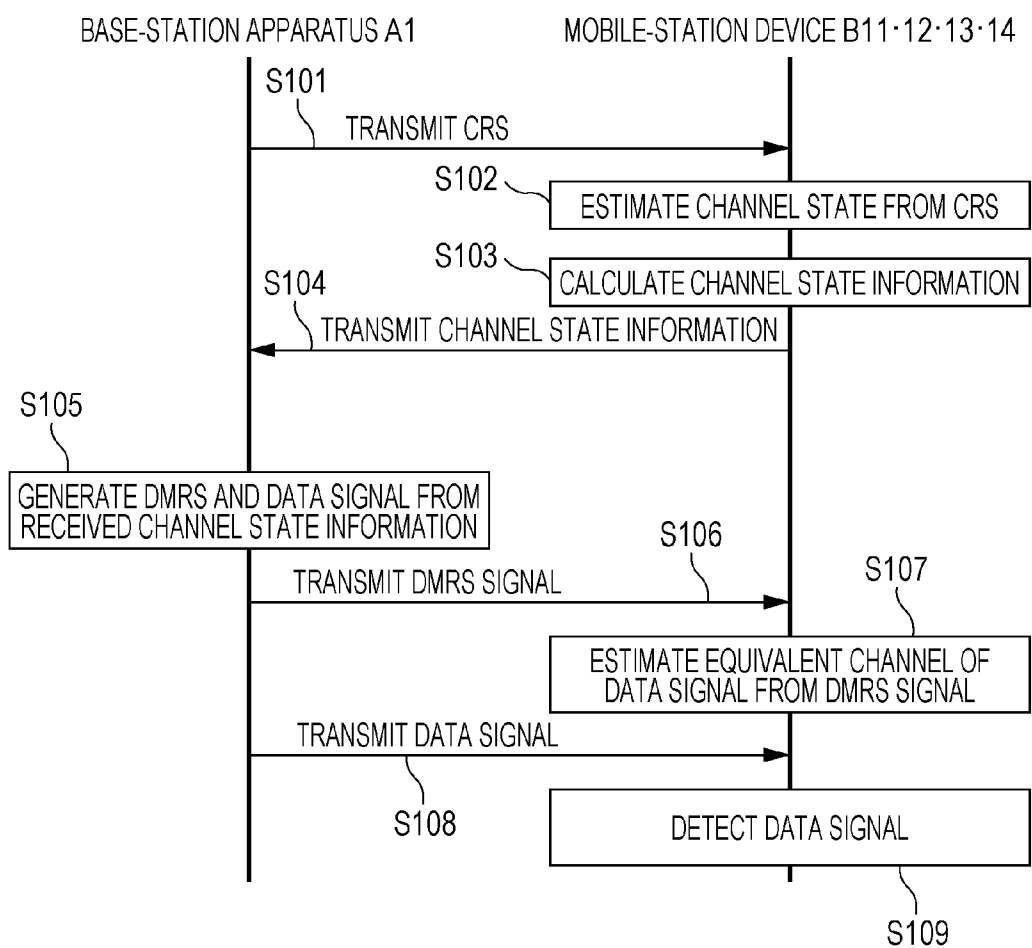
BASE-STATION APPARATUS A1

MOBILE-STATION DEVICE B11·12·13·14

S101

TRANSMIT CRS

S102

ESTIMATE CHANNEL STATE FROM CRS

S103

CALCULATE CHANNEL STATE INFORMATION

S104

TRANSMIT CHANNEL STATE INFORMATION

S105

GENERATE DMRS AND DATA SIGNAL FROM RECEIVED CHANNEL STATE INFORMATION

S106

TRANSMIT DMRS SIGNAL

S107

ESTIMATE EQUIVALENT CHANNEL OF DATA SIGNAL FROM DMRS SIGNAL

TRANSMIT DATA SIGNAL

S108

DETECT DATA SIGNAL

S109